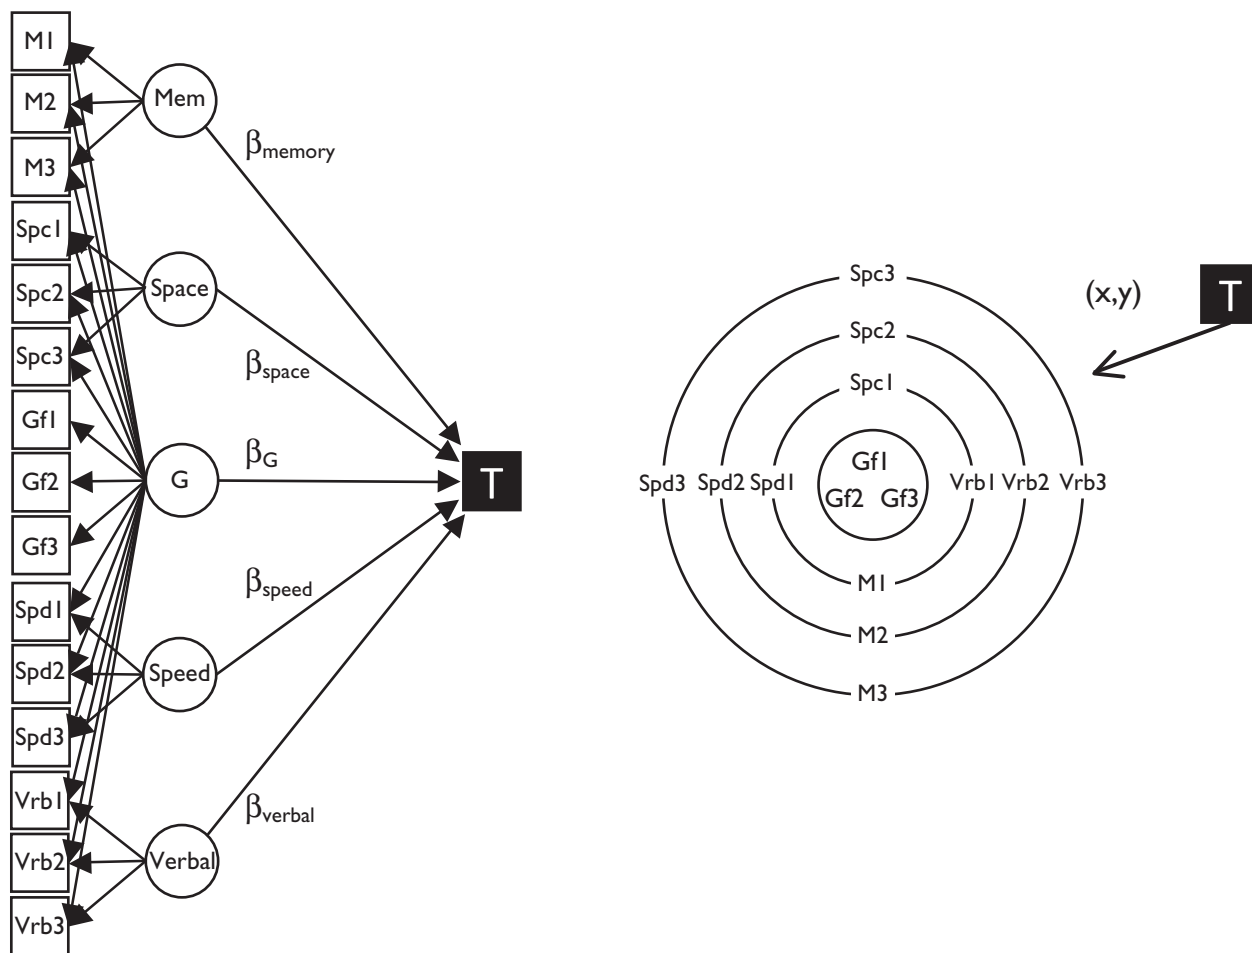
M1
M2
M3
Spc1
Spc2
Spc3
Gf1
Gf2
Gf3
Spd1
Spd2
Spd3
Vrb1
Vrb2
Vrb3

Mem
Space
G
Speed
Verbal

$\beta_{memory}$
$\beta_{space}$
$\beta_{G}$
$\beta_{speed}$
$\beta_{verbal}$

T

Spc3
Spc2
Spc1
Gf1
Gf2 Gf3
Spd3 Spd2 Spd1
Vrb1 Vrb2 Vrb3
M1
M2
M3

(x,y)
T